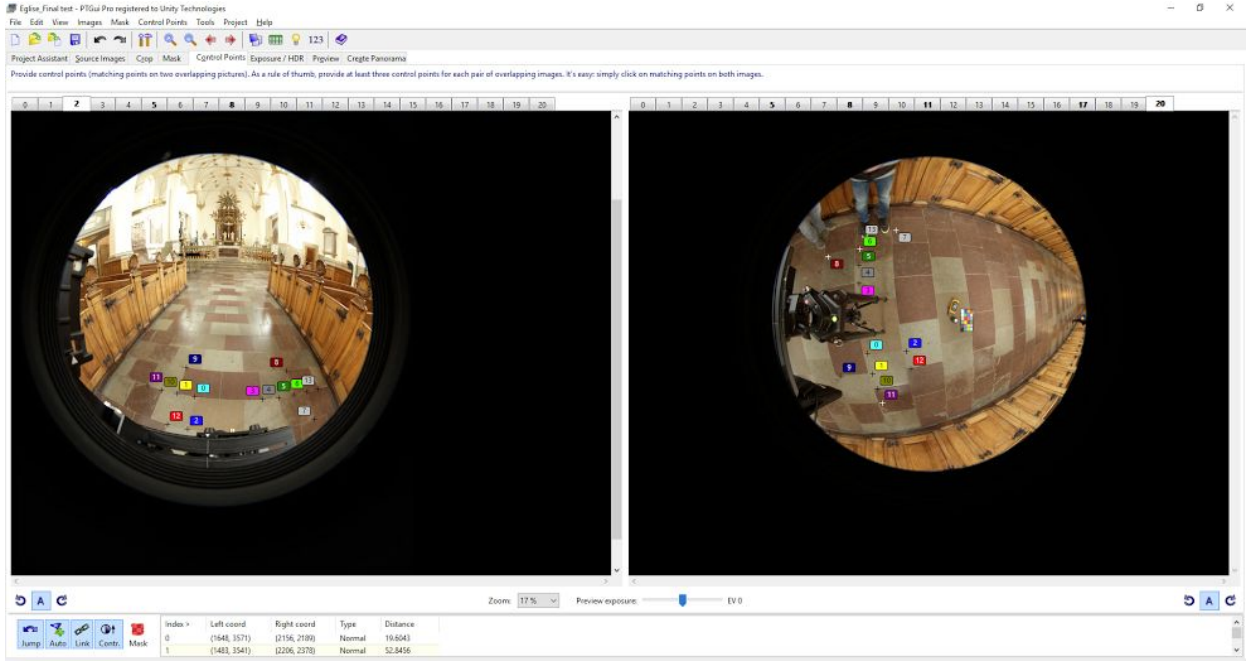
Eglise_Final test - PTGui Pro registered to Unity Technologies

File Edit View Images Mask Control Points Tools Project Help

123

Project Assistant Source Images Crop Mask Control Points Exposure / HDR Preview Create Panorama

Provide control points (matching points on two overlapping pictures). As a rule of thumb, provide at least three control points for each pair of overlapping images. It's easy: simply click on matching points on both images.

0 1 2 3 4 5 6 7 8 9 10 11 12 13 14 15 16 17 18 19 20

0 1 2 3 4 5 6 7 8 9 10 11 12 13 14 15 16 17 18 19 20

9 11 10 1 0 8 3 4 5 6 13 12 2 7

13 7 6 5 8 4 3 0 2 12 9 1 10 11

A

Zoom: 17 % Preview exposure: EV 0

A

Jump Auto Link Contr. Mask

| Index > | Left coord | Right coord | Type | Distance |
|---|---|---|---|---|
| 0 | (1648, 3571) | (2156, 2189) | Normal | 19.6043 |
| 1 | (1483, 3541) | (2206, 2378) | Normal | 52.8456 |